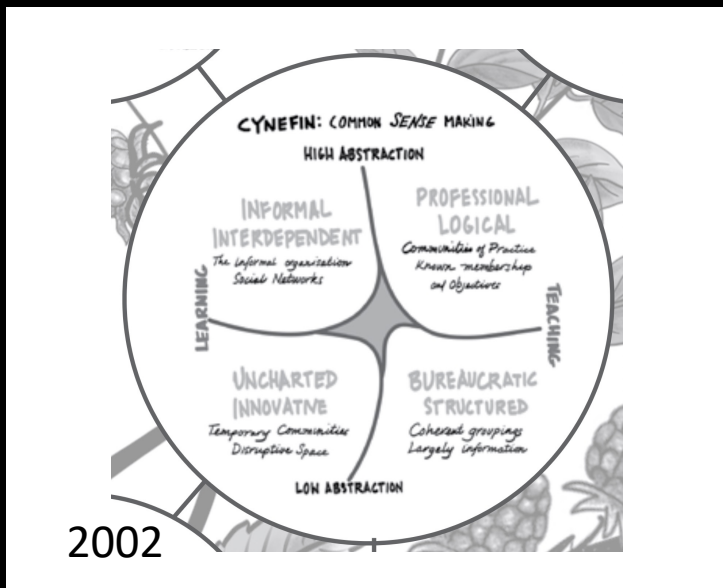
CYNEFIN: COMMON SENSE MAKING

HIGH ABSTRACTION

INFORMAL INTERDEPENDENT
The informal organization
Social Networks

PROFESSIONAL LOGICAL
Communities of Practice
Known membership
and Objectives

LEARNING

TEACHING

UNCHARTED INNOVATIVE
Temporary Communities
Disruptive Space

BUREAUCRATIC STRUCTURED
Coherent groupings
Largely information

LOW ABSTRACTION

2002